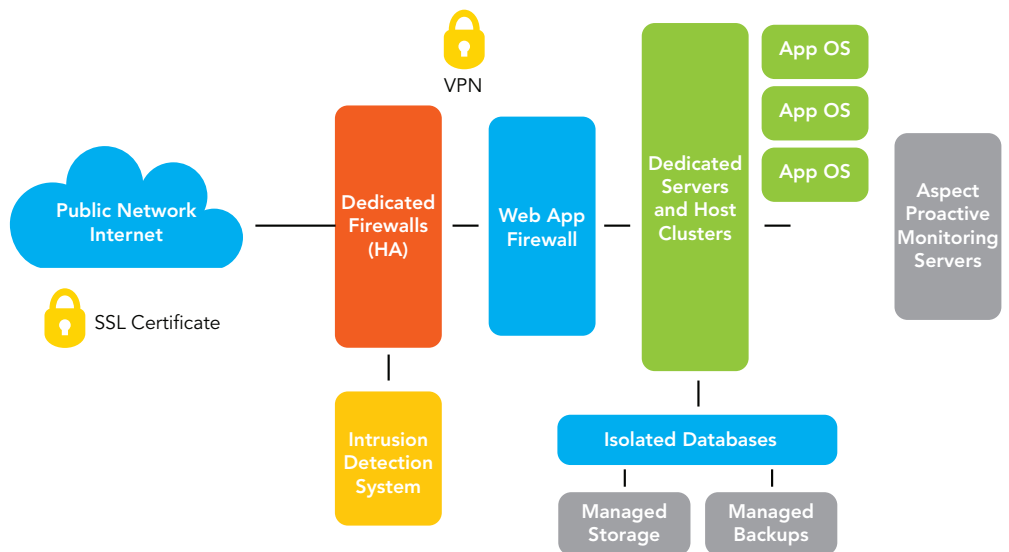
VPN

Public Network Internet

SSL Certificate

Dedicated Firewalls (HA)

Web App Firewall

Dedicated Servers and Host Clusters

App OS

App OS

App OS

Aspect Proactive Monitoring Servers

Intrusion Detection System

Isolated Databases

Managed Storage

Managed Backups